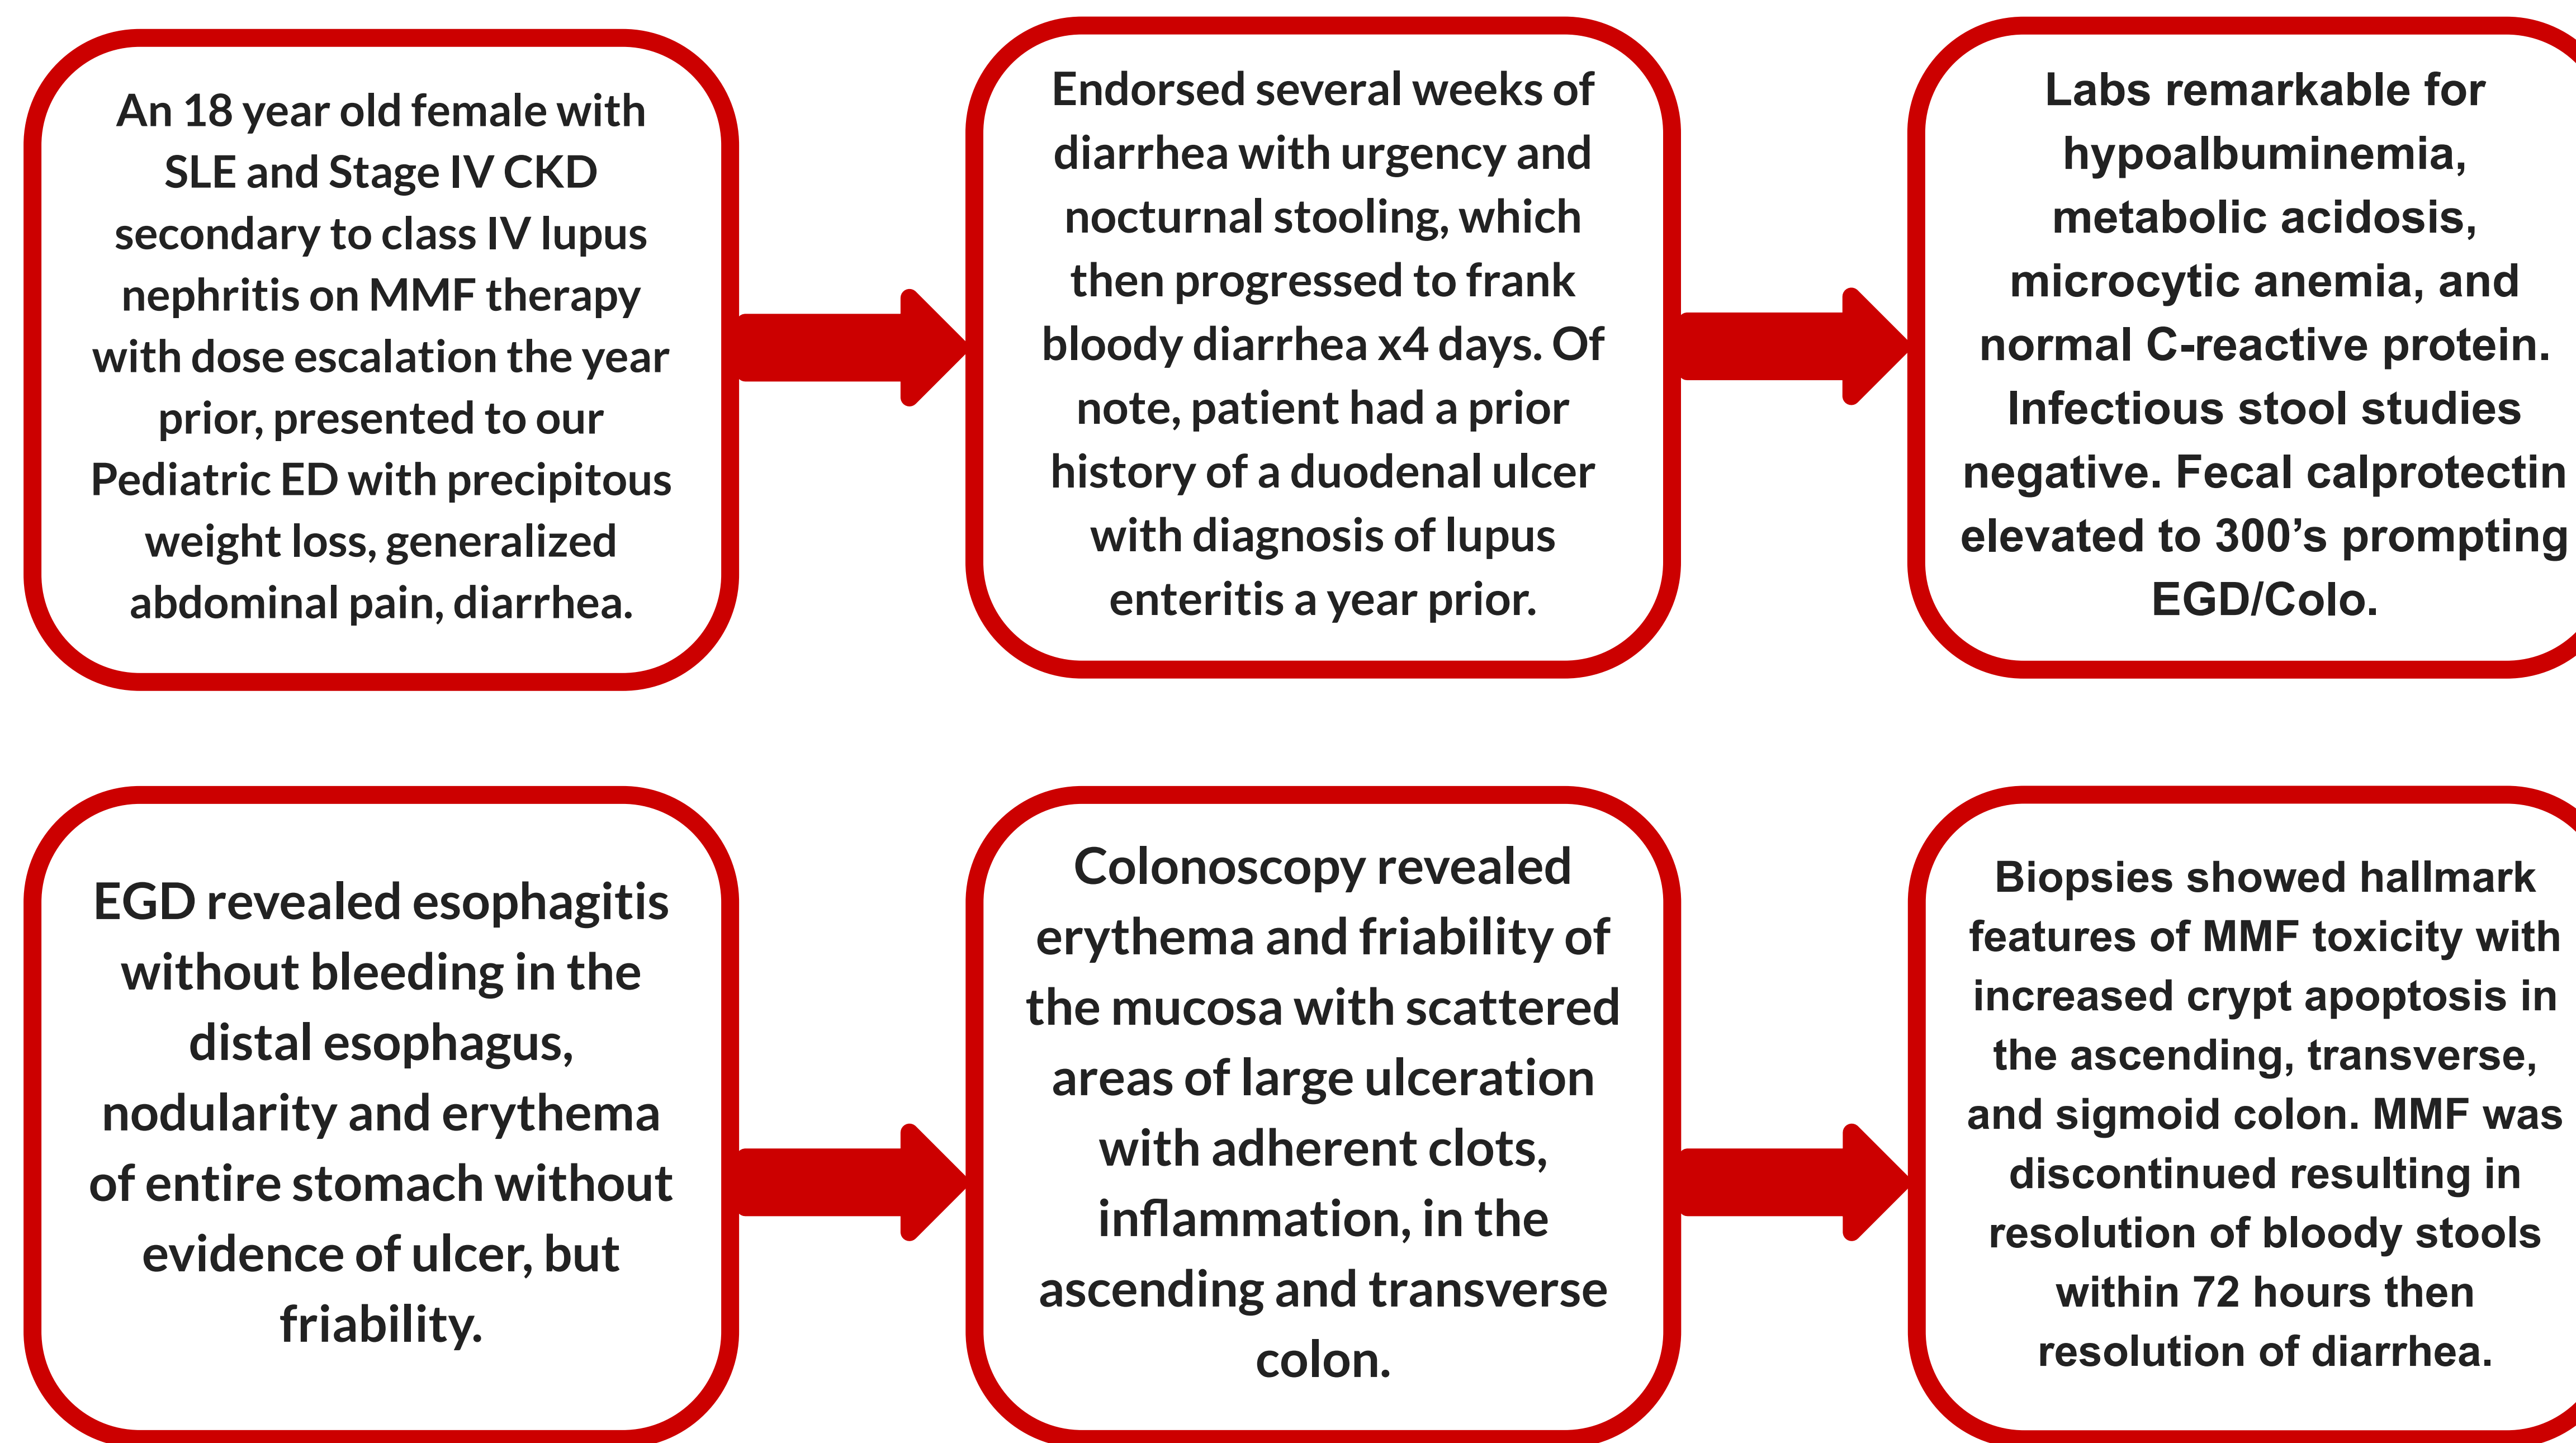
An 18 year old female with SLE and Stage IV CKD secondary to class IV lupus nephritis on MMF therapy with dose escalation the year prior, presented to our Pediatric ED with precipitous weight loss, generalized abdominal pain, diarrhea.

Endorsed several weeks of diarrhea with urgency and nocturnal stooling, which then progressed to frank bloody diarrhea x4 days. Of note, patient had a prior history of a duodenal ulcer with diagnosis of lupus enteritis a year prior.

Labs remarkable for hypoalbuminemia, metabolic acidosis, microcytic anemia, and normal C-reactive protein. Infectious stool studies negative. Fecal calprotectin elevated to 300's prompting EGD/Colo.

EGD revealed esophagitis without bleeding in the distal esophagus, nodularity and erythema of entire stomach without evidence of ulcer, but friability.

Colonoscopy revealed erythema and friability of the mucosa with scattered areas of large ulceration with adherent clots, inflammation, in the ascending and transverse colon.

Biopsies showed hallmark features of MMF toxicity with increased crypt apoptosis in the ascending, transverse, and sigmoid colon. MMF was discontinued resulting in resolution of bloody stools within 72 hours then resolution of diarrhea.